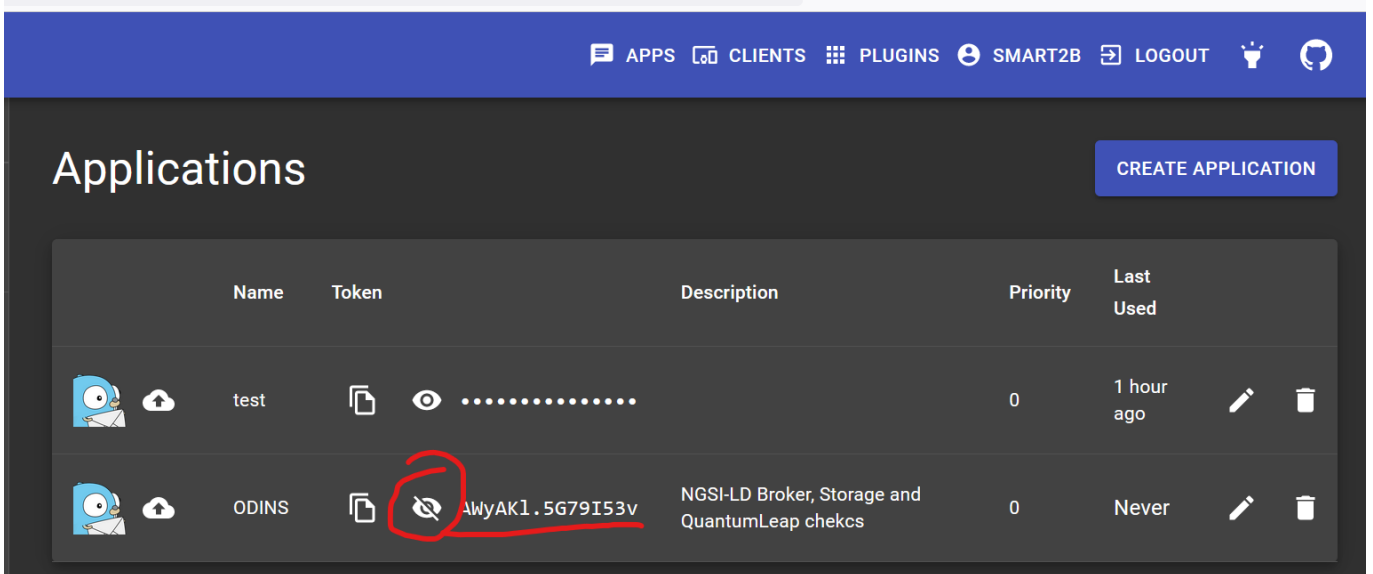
APPS CLIENTS PLUGINS SMART2B LOGOUT

Applications

CREATE APPLICATION

| | Name | Token | Description | Priority | Last Used | |
|---|---|---|---|---|---|---|
| | test | ••••••••••••••• | | 0 | 1 hour ago | |
| | ODINS | AWyAKl.5G79I53v | NGSI-LD Broker, Storage and QuantumLeap chekcs | 0 | Never | |